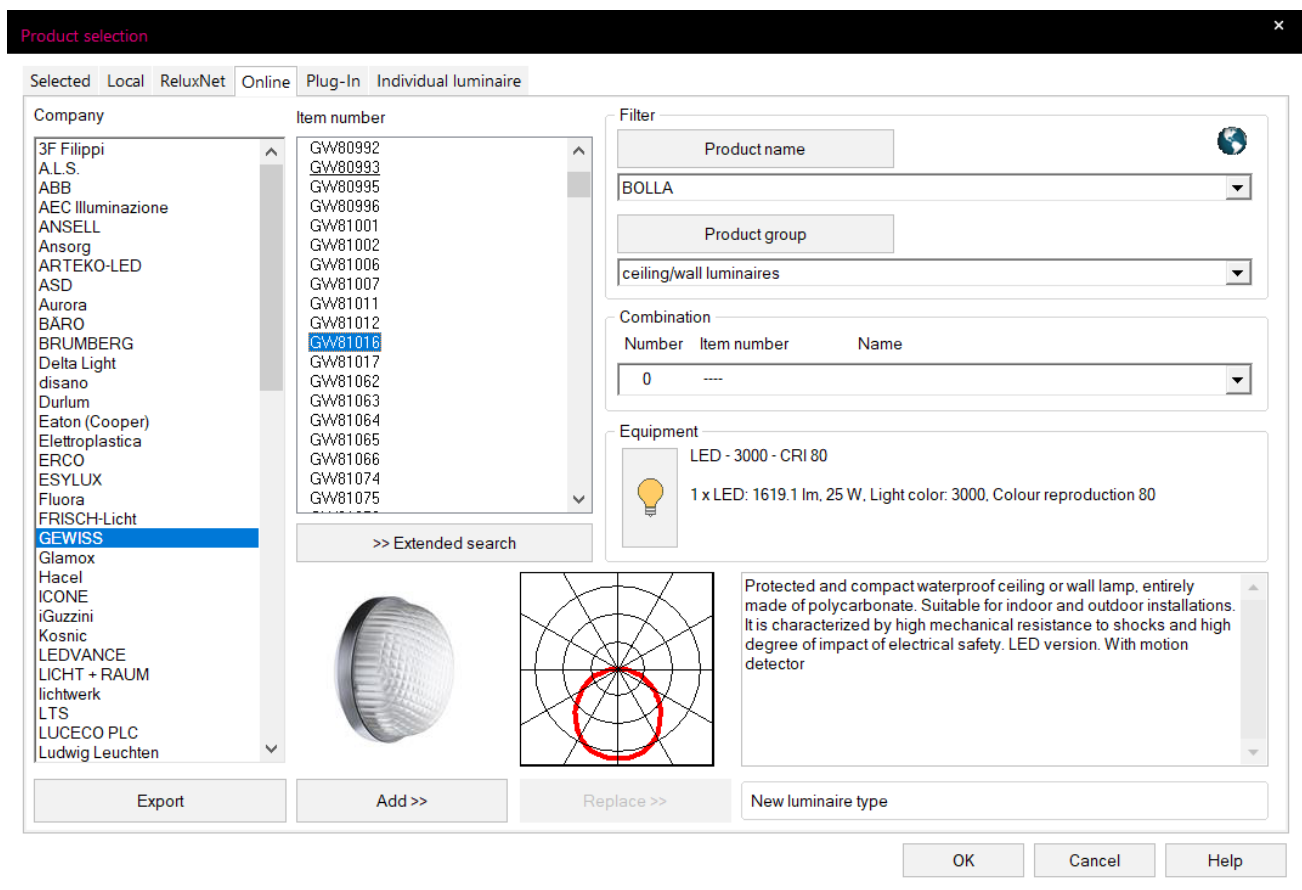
Product selection

×

Selected Local ReluxNet Online Plug-In Individual luminaire

Company

3F Filippi
A.L.S.
ABB
AEC Illuminazione
ANSELL
Ansorg
ARTEKO-LED
ASD
Aurora
BÄRO
BRUMBERG
Delta Light
disano
Durlum
Eaton (Cooper)
Elettroplastica
ERCO
ESYLUX
Fluora
FRISCH-Licht
GEWISS
Glamox
Hacel
ICONE
iGuzzini
Kosnic
LEDVANCE
LICHT + RAUM
lichtwerk
LTS
LUCECO PLC
Ludwig Leuchten

Item number

GW80992
GW80993
GW80995
GW80996
GW81001
GW81002
GW81006
GW81007
GW81011
GW81012
GW81016
GW81017
GW81062
GW81063
GW81064
GW81065
GW81066
GW81074
GW81075

>> Extended search

Filter

Product name

BOLLA

Product group

ceiling/wall luminaires

Combination

Number Item number Name

0 ----

Equipment

LED - 3000 - CRI 80

1 x LED: 1619.1 lm, 25 W, Light color: 3000, Colour reproduction 80

Protected and compact waterproof ceiling or wall lamp, entirely made of polycarbonate. Suitable for indoor and outdoor installations. It is characterized by high mechanical resistance to shocks and high degree of impact of electrical safety. LED version. With motion detector

Export

Add >>

Replace >>

New luminaire type

OK Cancel Help